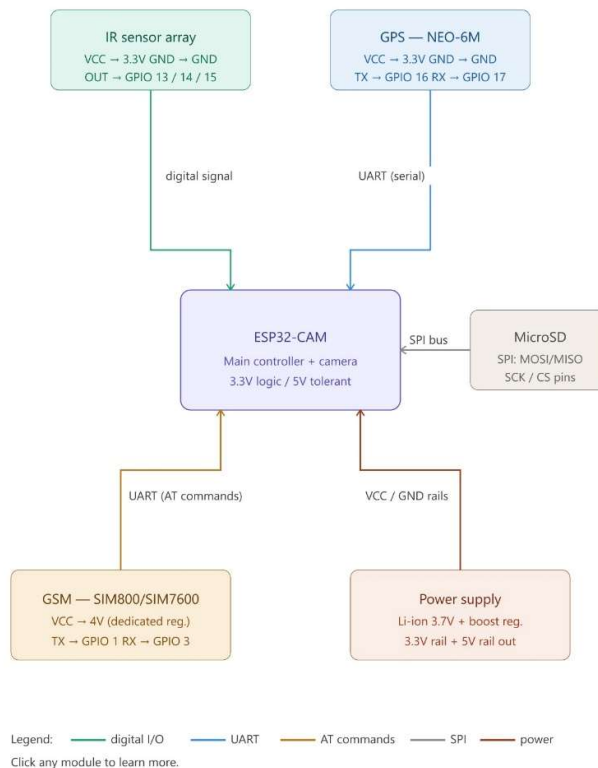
IR sensor array
VCC → 3.3V GND → GND
OUT → GPIO 13 / 14 / 15

GPS — NEO-6M
VCC → 3.3V GND → GND
TX → GPIO 16 RX → GPIO 17

digital signal

UART (serial)

ESP32-CAM
Main controller + camera
3.3V logic / 5V tolerant

SPI bus

MicroSD
SPI: MOSI/MISO
SCK / CS pins

UART (AT commands)

VCC / GND rails

GSM — SIM800/SIM7600
VCC → 4V (dedicated reg.)
TX → GPIO 1 RX → GPIO 3

Power supply
Li-ion 3.7V + boost reg.
3.3V rail + 5V rail out

Legend: digital I/O UART AT commands SPI power

Click any module to learn more.